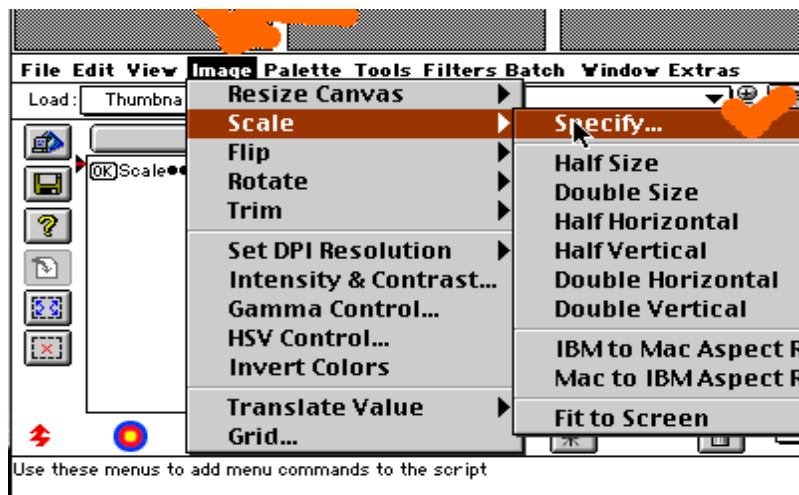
File Edit View Image Palette Tools Filters Batch Window Extras

Load: Thumbna

OK Scale

Resize Canvas
Scale
Flip
Rotate
Trim
Set DPI Resolution
Intensity & Contrast...
Gamma Control...
HSV Control...
Invert Colors
Translate Value
Grid...

Specify...
Half Size
Double Size
Half Horizontal
Half Vertical
Double Horizontal
Double Vertical
IBM to Mac Aspect R
Mac to IBM Aspect R
Fit to Screen

Use these menus to add menu commands to the script